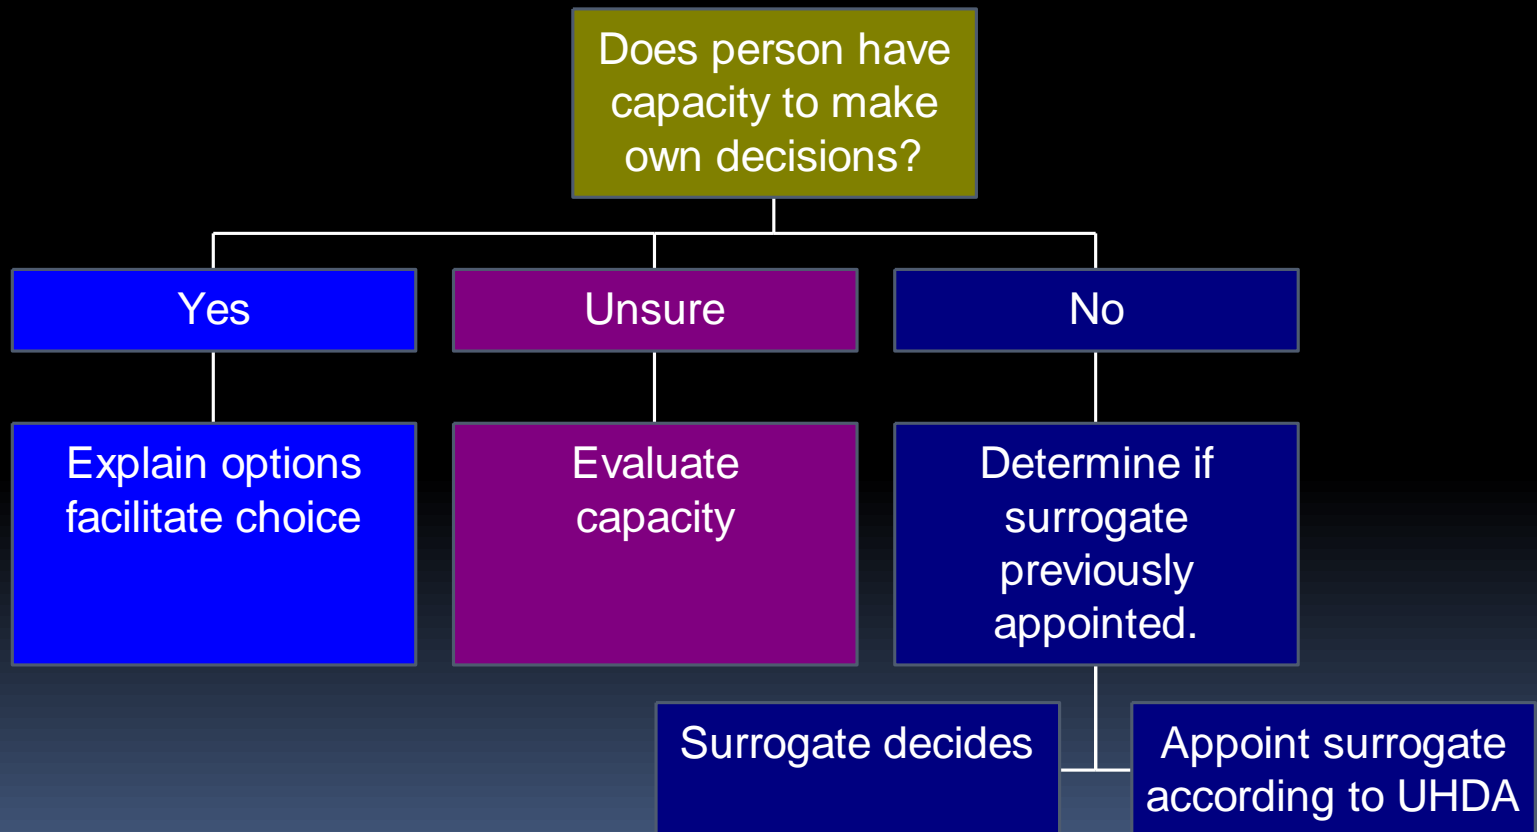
Does person have capacity to make own decisions?

Yes

Unsure

No

Explain options facilitate choice

Evaluate capacity

Determine if surrogate previously appointed.

Surrogate decides

Appoint surrogate according to UHDA